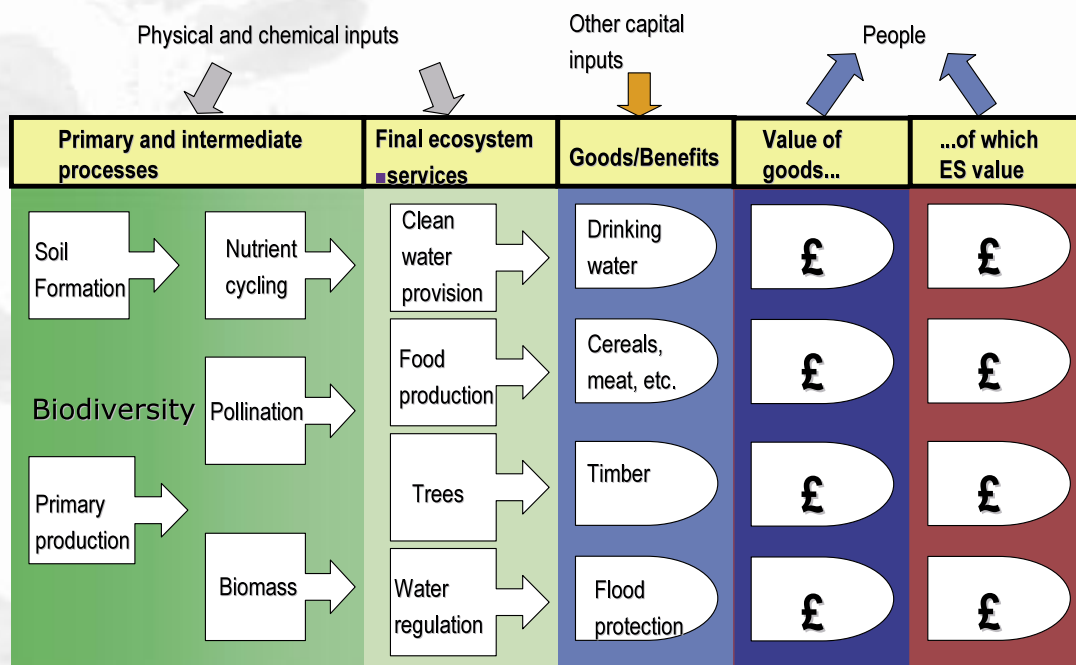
Physical and chemical inputs

Other capital inputs

People

| Primary and intermediate processes | Final ecosystem services | Goods/Benefits | Value of goods… | …of which ES value |
|---|---|---|---|---|
| Soil Formation | Clean water provision | Drinking water | £ | £ |
| Nutrient cycling | Food production | Cereals, meat, etc. | £ | £ |
| Biodiversity | | | | |
| Pollination | Trees | Timber | £ | £ |
| Primary production | Water regulation | Flood protection | £ | £ |
| Biomass | | | | |